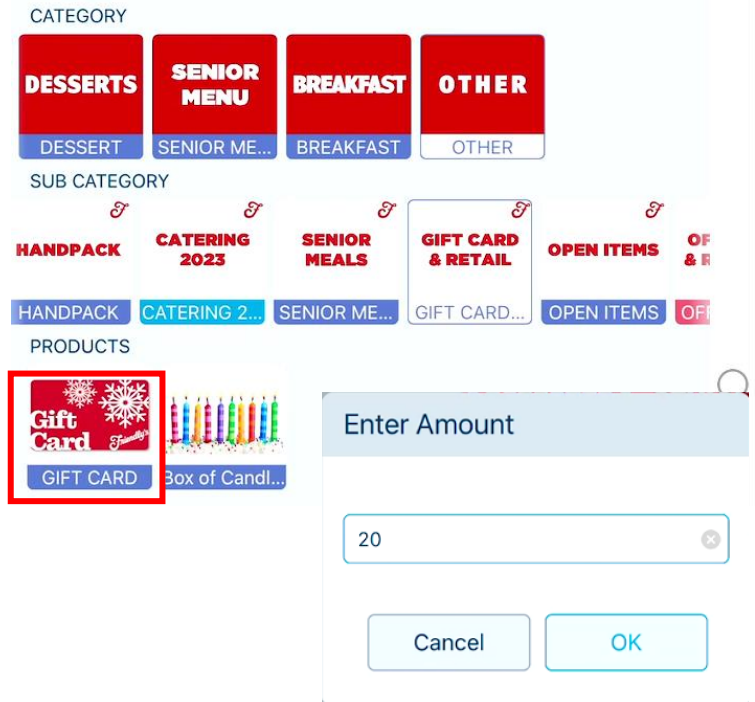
CATEGORY

DESSERTS
DESSERT

SENIOR MENU
SENIOR ME...

BREAKFAST
BREAKFAST

OTHER
OTHER

SUB CATEGORY

HANDPACK
HANDPACK

CATERING 2023
CATERING 2...

SENIOR MEALS
SENIOR ME...

GIFT CARD & RETAIL
GIFT CARD...

OPEN ITEMS
OPEN ITEMS

OF & R
OFI

PRODUCTS

Gift Card Friendly's
GIFT CARD

Box of Candl...

Enter Amount

20

Cancel

OK